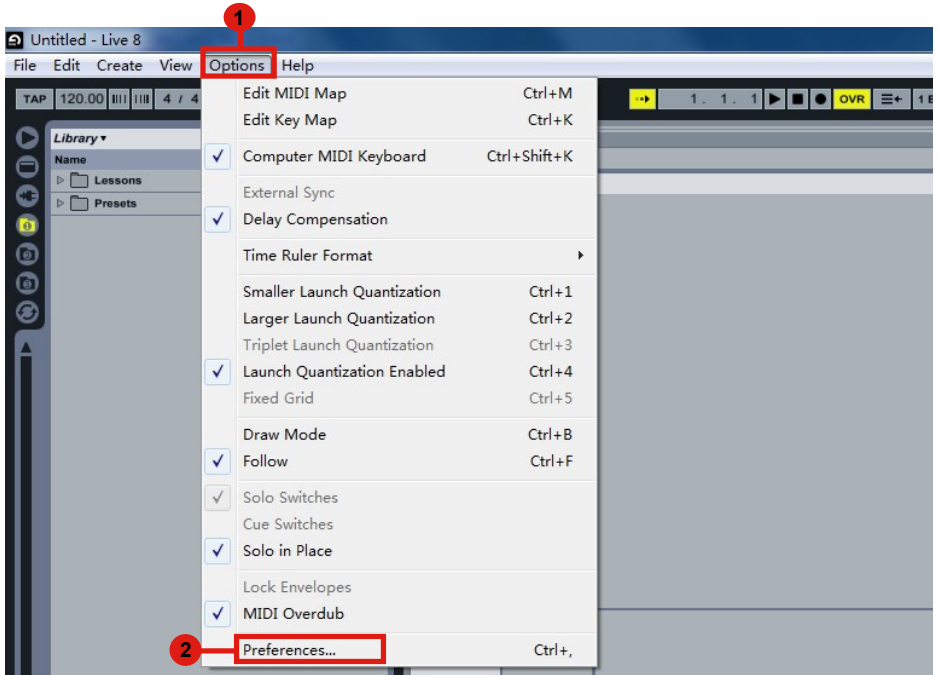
1

Untitled - Live 8

File Edit Create View Options Help

TAP 120.00 4 / 4

1. 1. 1 OVR 1 B

Library ▾

Name

Lessons

Presets

Edit MIDI Map Ctrl+M
Edit Key Map Ctrl+K

✓ Computer MIDI Keyboard Ctrl+Shift+K

External Sync
✓ Delay Compensation

Time Ruler Format ▸

Smaller Launch Quantization Ctrl+1
Larger Launch Quantization Ctrl+2
Triplet Launch Quantization Ctrl+3
✓ Launch Quantization Enabled Ctrl+4
Fixed Grid Ctrl+5

Draw Mode Ctrl+B
✓ Follow Ctrl+F

✓ Solo Switches
Cue Switches
✓ Solo in Place

Lock Envelopes
✓ MIDI Overdub

2

Preferences... Ctrl+,